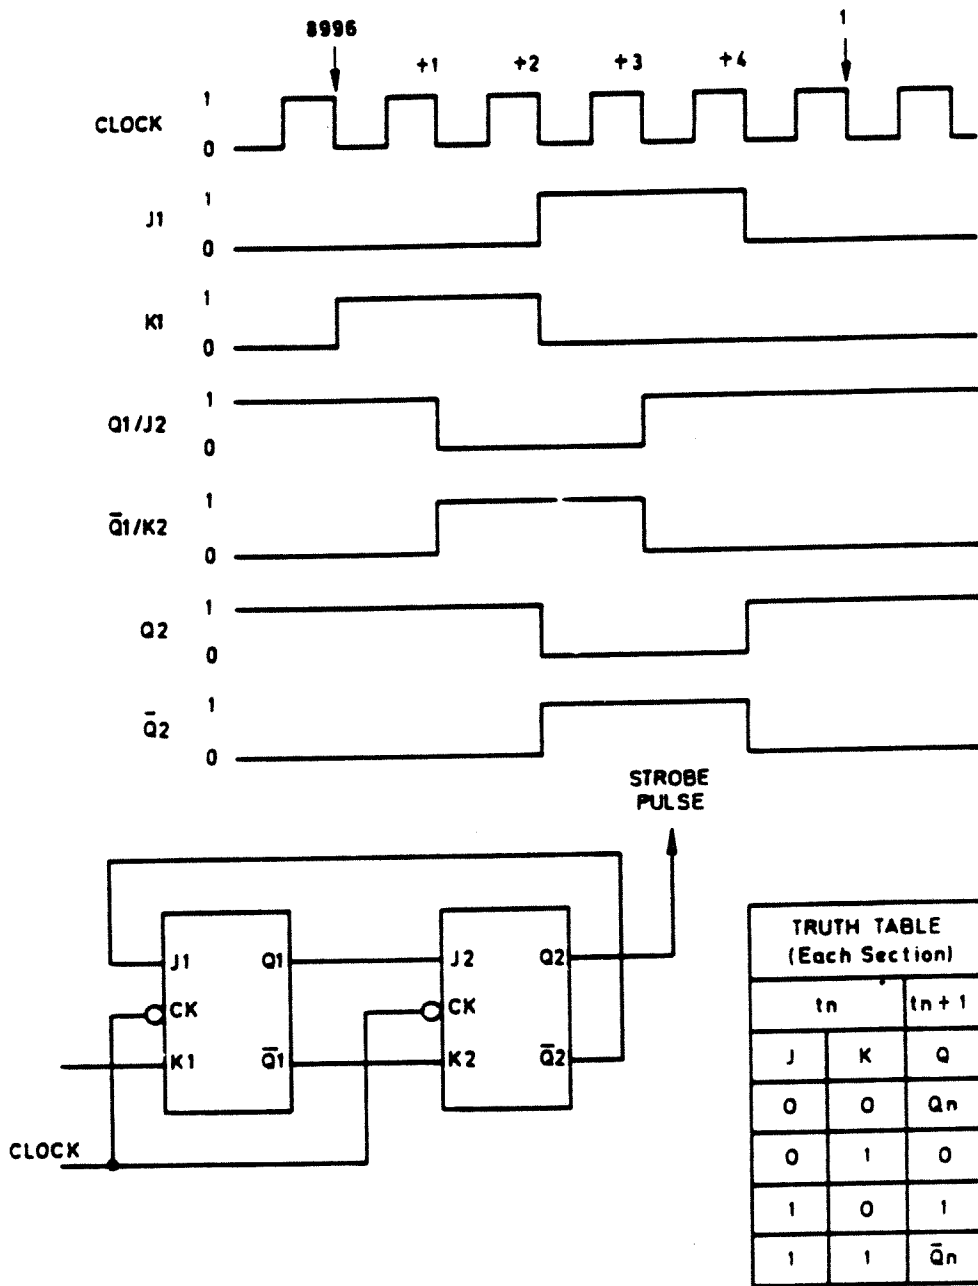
8996
1
+1 +2 +3 +4

CLOCK 1 0
J1 1 0
K1 1 0
Q1/J2 1 0
$\bar{Q}1$/K2 1 0
Q2 1 0
$\bar{Q}2$ 1 0

STROBE PULSE

J1 Q1
CK
K1 $\bar{Q}1$

J2 Q2
CK
K2 $\bar{Q}2$

CLOCK

| TRUTH TABLE (Each Section) | | |
|---|---|---|
| tn | | tn + 1 |
| J | K | Q |
| 0 | 0 | Qn |
| 0 | 1 | 0 |
| 1 | 0 | 1 |
| 1 | 1 | $\bar{Q}n$ |